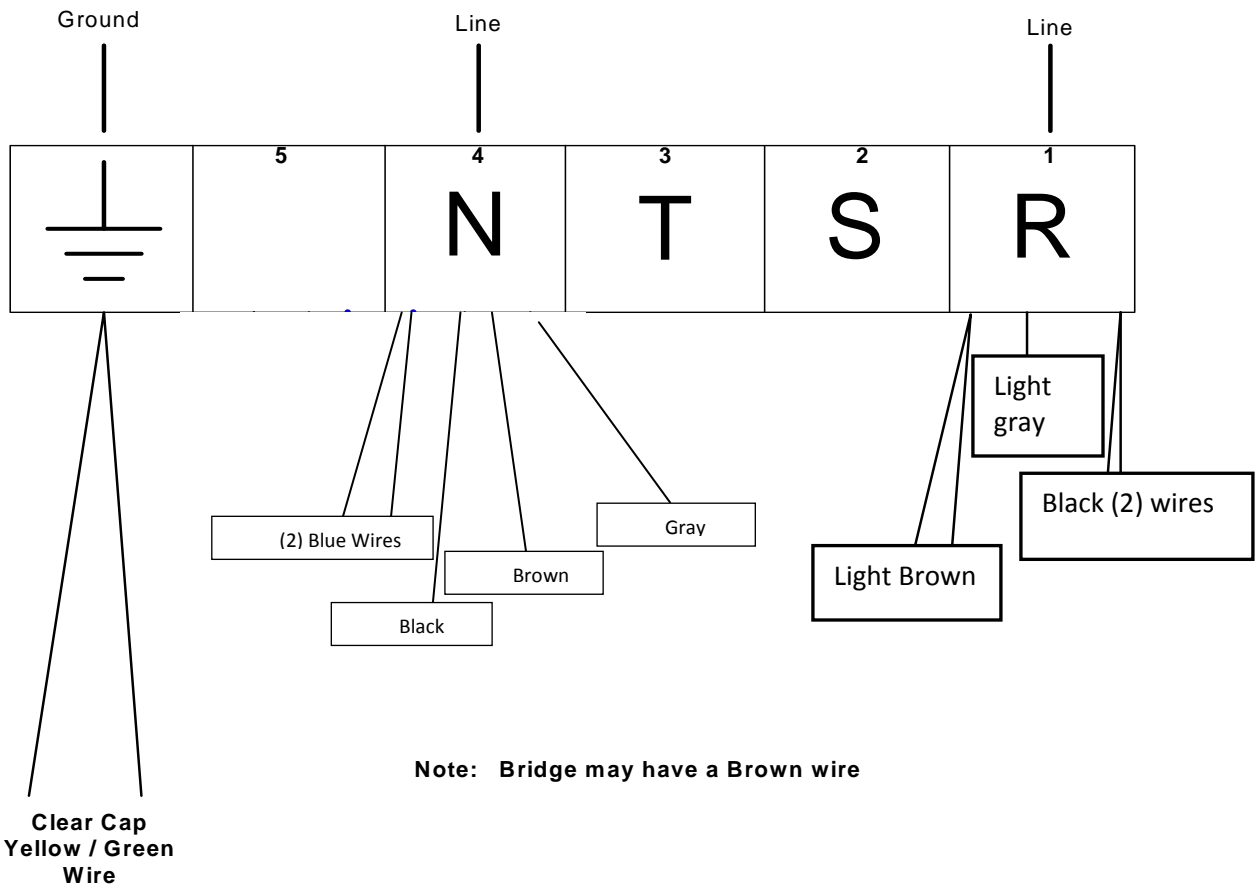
Ground

Line

Line

| | 5 | 4 | 3 | 2 | 1 |
|---|---|---|---|---|---|
| | | N | T | S | R |

Light gray

Black (2) wires

(2) Blue Wires

Gray

Brown

Light Brown

Black

Note: Bridge may have a Brown wire

Clear Cap Yellow / Green Wire